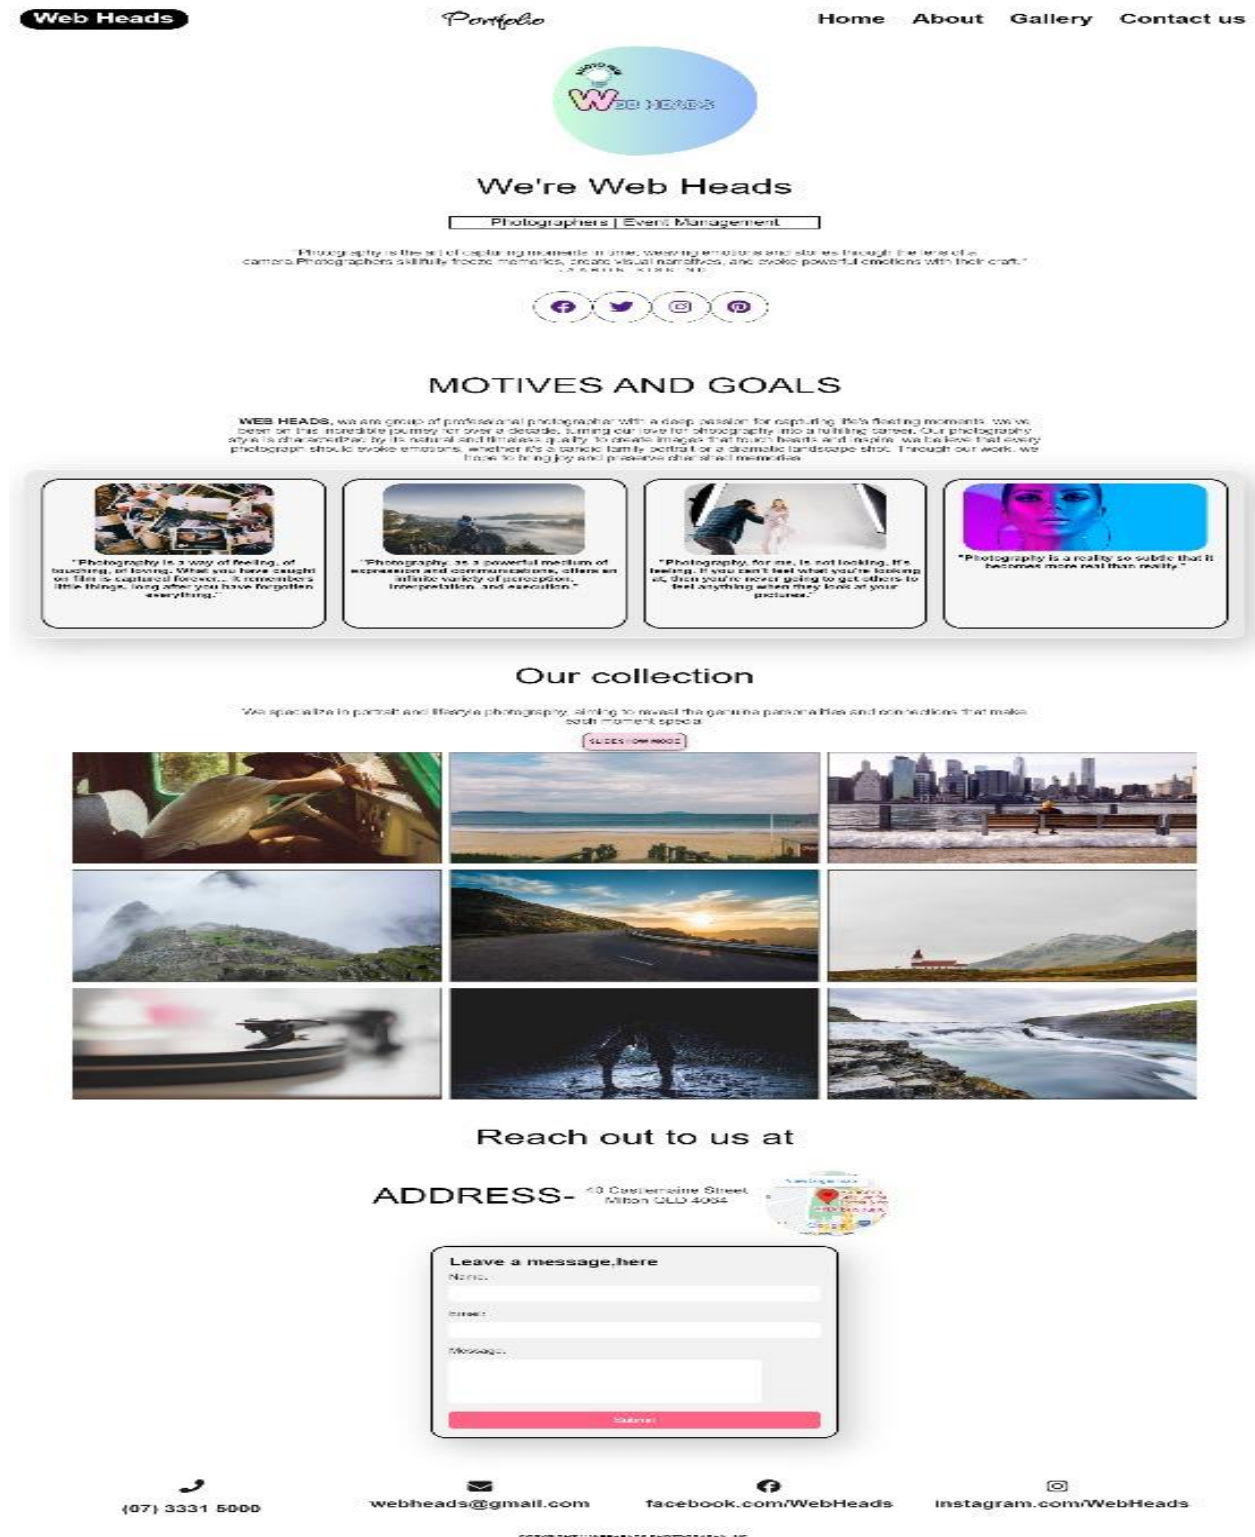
Web Heads

Portfolio

Home About Gallery Contact us

WEB HEADS

We're Web Heads

Photographers | Event Management

"Photography is the art of capturing moments in time, weaving emotions and stories through the lens of a camera. Photographers skillfully freeze memories, create visual narratives, and evoke powerful emotions with their craft."
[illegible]

MOTIVES AND GOALS

WEB HEADS, we are group of professional photographer with a deep passion for capturing life's fleeting moments. we've been on this incredible journey for over a decade, turning our love for photography into a fulfilling career. Our photography style is characterized by its natural and timeless quality. to create images that touch hearts and inspire. we believe that every photograph should evoke emotions, whether it's a candid family portrait or a dramatic landscape shot. Through our work, we hope to bring joy and preserve cherished memories.

"Photography is a way of feeling, of touching, of loving. What you have caught on film is captured forever... it remembers little things, long after you have forgotten everything."

"Photography, as a powerful medium of expression and communications, offers an infinite variety of perception, interpretation, and execution."

"Photography, for me, is not looking, it's feeling. If you can't feel what you're looking at, then you're never going to get others to feel anything when they look at your pictures."

"Photography is a reality so subtle that it becomes more real than reality."

Our collection

We specialize in portrait and lifestyle photography, aiming to reveal the genuine personalities and connections that make each moment special.

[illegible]

Reach out to us at

ADDRESS- 40 Castlemaine Street Milton QLD 4064

Leave a message,here
Name:
Email:
Message:
Submit

(07) 3331 5000
webheads@gmail.com
facebook.com/WebHeads
instagram.com/WebHeads

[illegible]